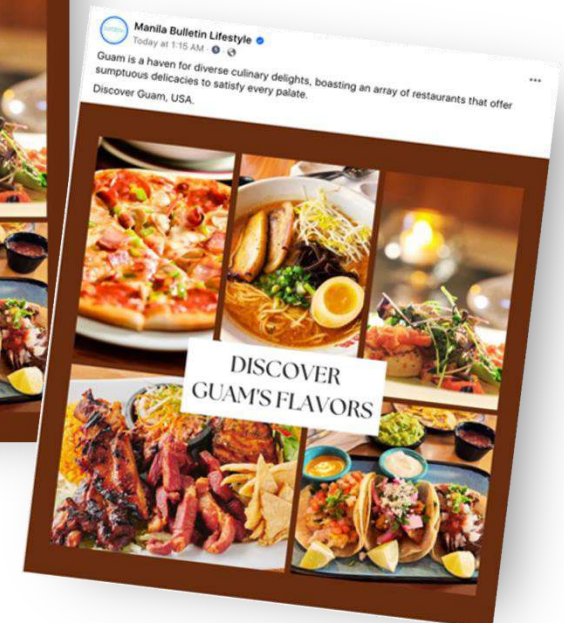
Manila Bulletin Lifestyle
Today at 1:15 AM ·

Guam is a haven for diverse culinary delights, boasting an array of restaurants that offer sumptuous delicacies to satisfy every palate.
Discover Guam, USA.

...

DISCOVER
GUAM'S FLAVORS